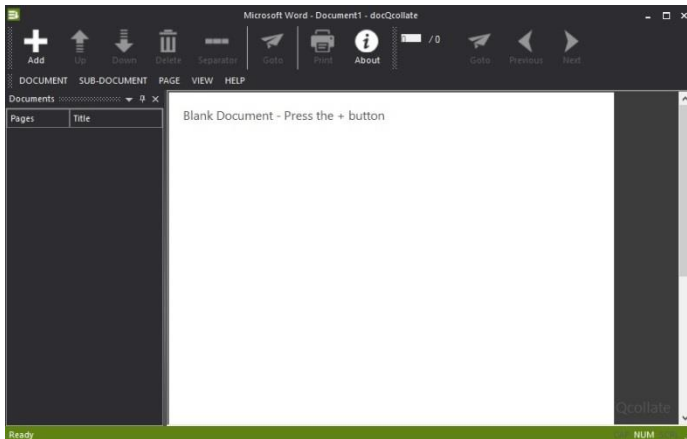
Microsoft Word - Document1 - docQcollate

Add Up Down Delete Separator Goto Print About /0 Goto Previous Next

DOCUMENT SUB-DOCUMENT PAGE VIEW HELP

Documents

| Pages | Title |
|---|---|

Blank Document - Press the + button

Qcollate

Ready

NUM